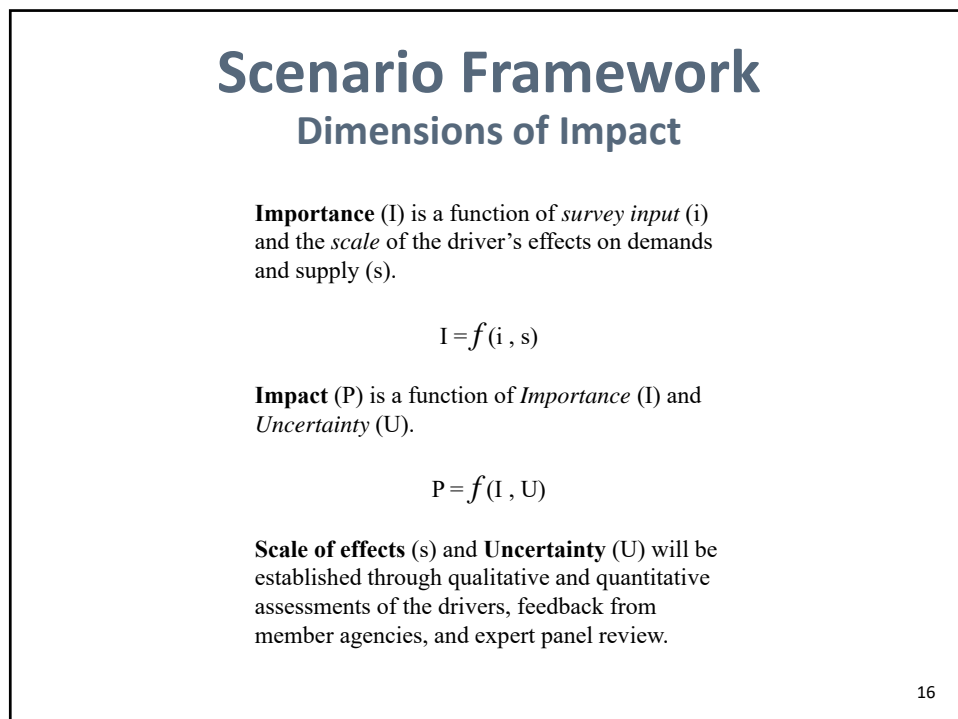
Scenario Framework
Dimensions of Impact

Importance (I) is a function of survey input (i) and the scale of the driver's effects on demands and supply (s).

$I = f(i, s)$

Impact (P) is a function of Importance (I) and Uncertainty (U).

$P = f(I, U)$

Scale of effects (s) and Uncertainty (U) will be established through qualitative and quantitative assessments of the drivers, feedback from member agencies, and expert panel review.

16